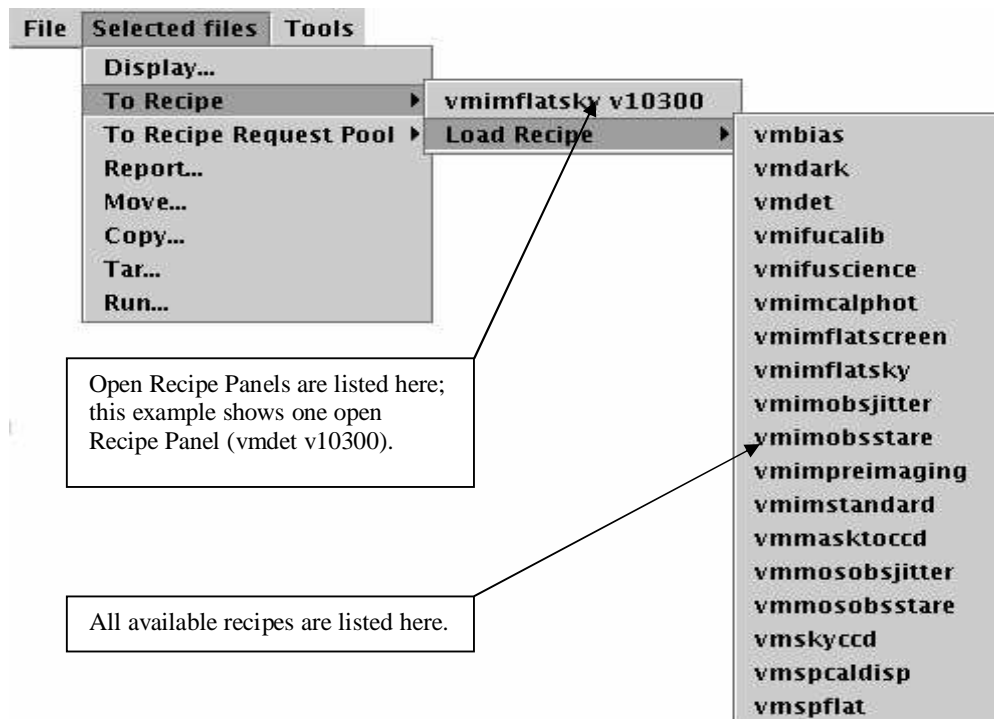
File Selected files Tools

Display...
To Recipe
To Recipe Request Pool
Report...
Move...
Copy...
Tar...
Run...

vmimflatsky v10300
Load Recipe

vmbias
vmdark
vmdet
vmifucalib
vmifuscience
vmimcalphot
vmimflatscreen
vmimflatsky
vmimobsjitter
vmimobsstare
vmimpreimaging
vmimstandard
vmmasktoccd
vmmosobsjitter
vmmosobsstare
vmskyccd
vmspcaldisp
vmspflat

Open Recipe Panels are listed here; this example shows one open Recipe Panel (vmdet v10300).

All available recipes are listed here.